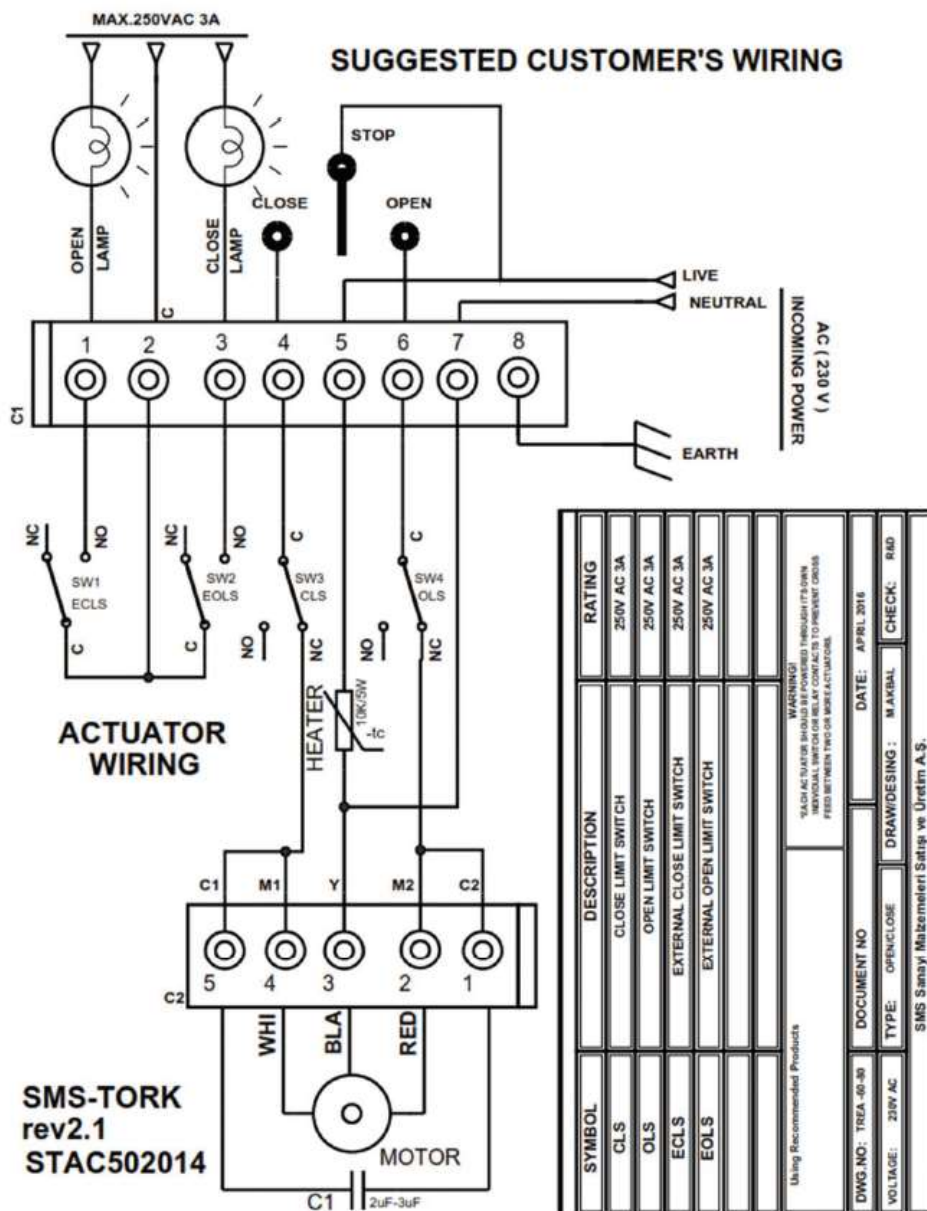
MAX.250VAC 3A

SUGGESTED CUSTOMER'S WIRING

OPEN LAMP

C

CLOSE LAMP

STOP

CLOSE

OPEN

LIVE

NEUTRAL

AC ( 230 V ) INCOMING POWER

1 2 3 4 5 6 7 8

C1

EARTH

NC NO SW1 ECLS C

NC NO SW2 EOLS C

C SW3 CLS NO NC

NO

C SW4 OLS NC

HEATER 10K/5W -tc

ACTUATOR WIRING

C1 M1 Y M2 C2

5 4 3 2 1

C2

WHI BLA RED

MOTOR

C1 2uF-3uF

SMS-TORK
rev2.1
STAC502014

| SYMBOL | DESCRIPTION | RATING |
|---|---|---|
| CLS | CLOSE LIMIT SWITCH | 250V AC 3A |
| OLS | OPEN LIMIT SWITCH | 250V AC 3A |
| ECLS | EXTERNAL CLOSE LIMIT SWITCH | 250V AC 3A |
| EOLS | EXTERNAL OPEN LIMIT SWITCH | 250V AC 3A |
| | | |
| | | |

Using Recommended Products

WARNING!
"EACH ACTUATOR SHOULD BE POWERED THROUGH IT'S OWN INDIVIDUAL SWITCH OR RELAY CONTACTS TO PREVENT CROSS FEED BETWEEN TWO OR MORE ACTUATORS.

DOCUMENT NO

DATE: APRIL 2016

DWG.NO: TREA -00-00 | TYPE: OPEN/CLOSE | DRAW/DESING : M.AKBAL | CHECK: R&D

VOLTAGE: 230V AC

SMS Sanayi Malzemeleri Satışı ve Üretim A.S.